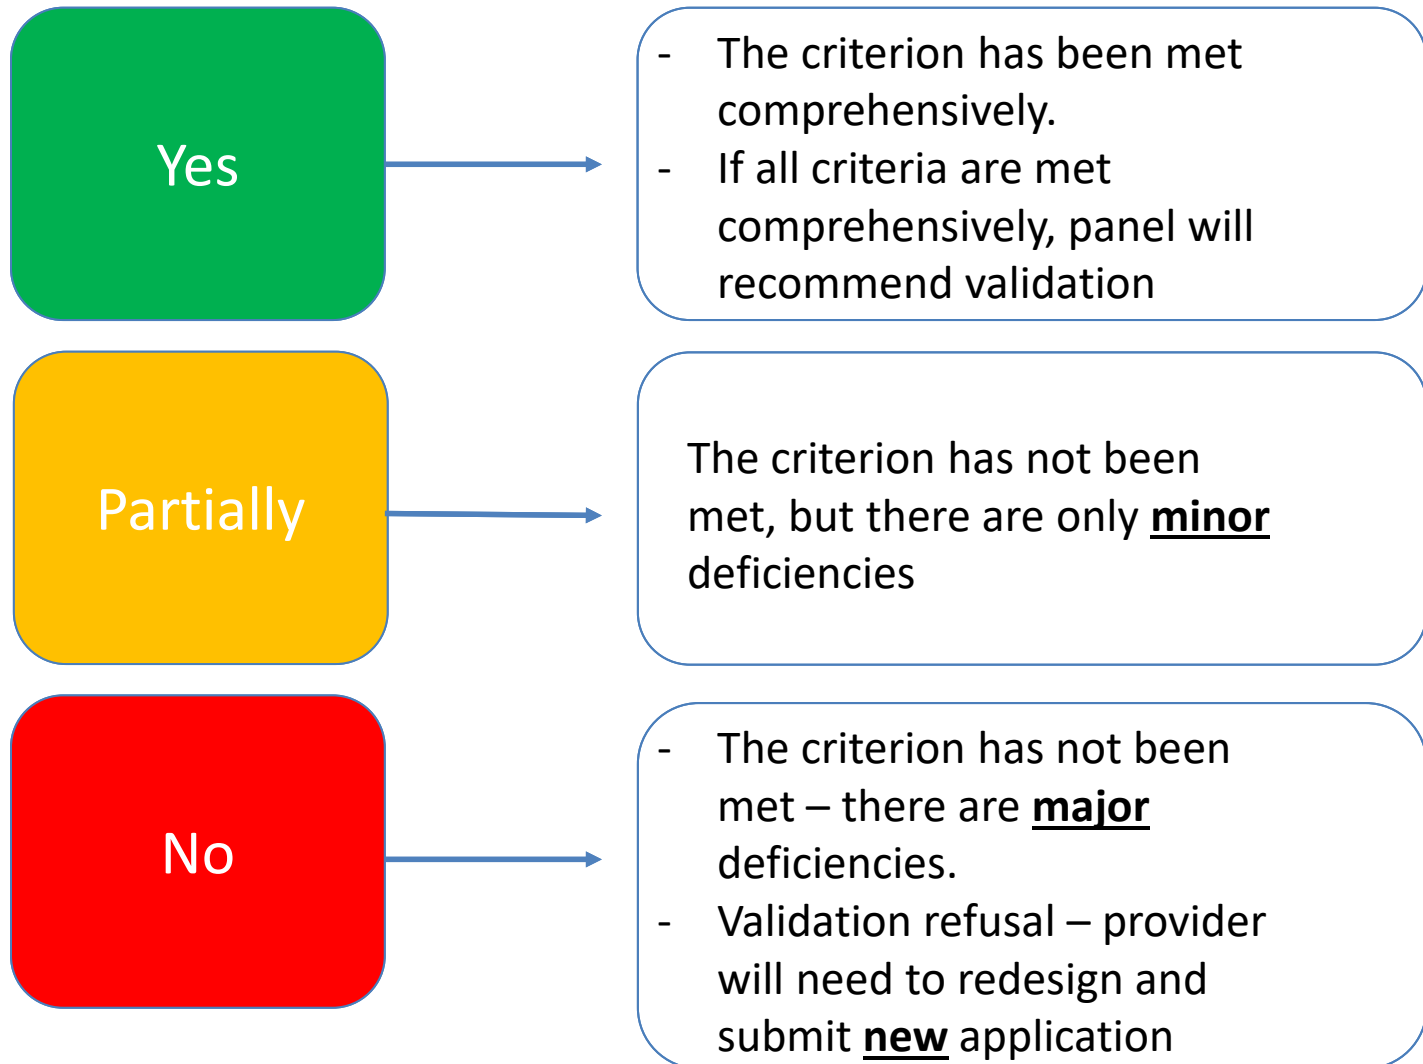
Yes

- The criterion has been met comprehensively.
- If all criteria are met comprehensively, panel will recommend validation

Partially

The criterion has not been met, but there are only **minor** deficiencies

No

- The criterion has not been met – there are **major** deficiencies.
- Validation refusal – provider will need to redesign and submit **new** application